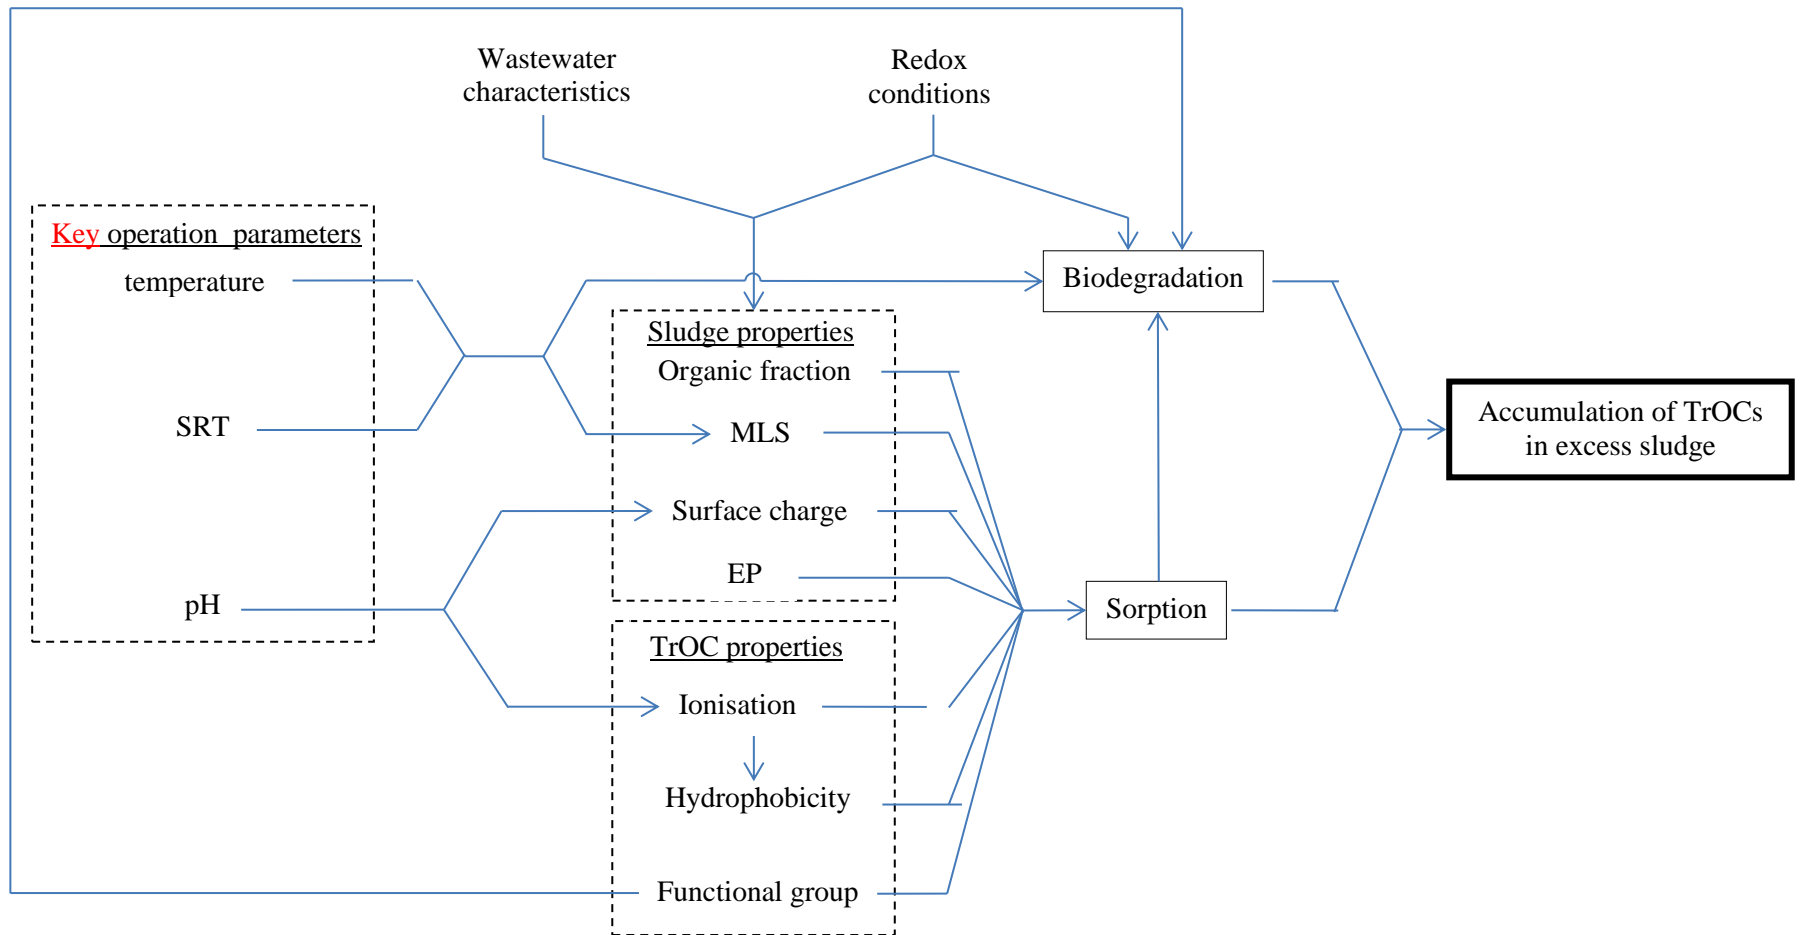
Wastewater characteristics

Redox conditions

Key operation parameters

temperature

SRT

pH

Biodegradation

Sludge properties

Organic fraction

MLS

Surface charge

EP

TrOC properties

Ionisation

Hydrophobicity

Functional group

Sorption

Accumulation of TrOCs in excess sludge